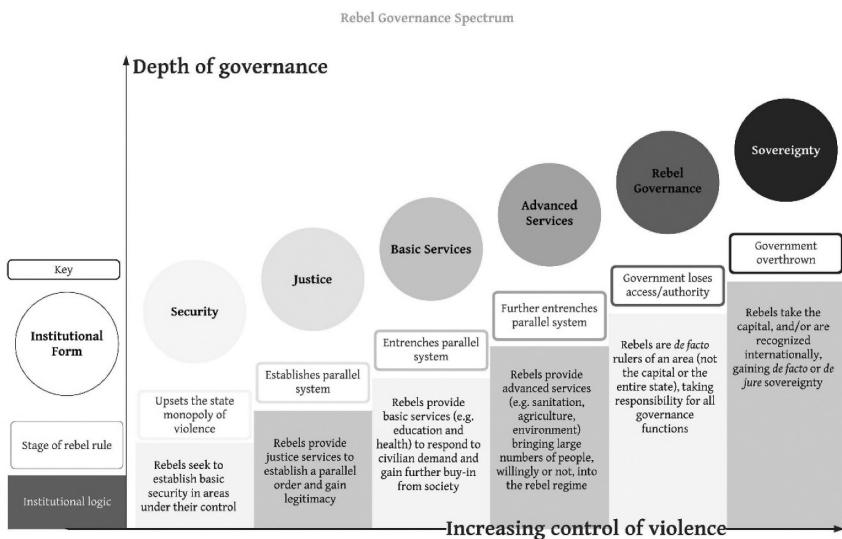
Rebel Governance Spectrum

Depth of governance

Key

Institutional Form

Stage of rebel rule

Institutional logic

Security

Upsets the state monopoly of violence

Rebels seek to establish basic security in areas under their control

Justice

Establishes parallel system

Rebels provide justice services to establish a parallel order and gain legitimacy

Basic Services

Entrenches parallel system

Rebels provide basic services (e.g. education and health) to respond to civilian demand and gain further buy-in from society

Advanced Services

Further entrenches parallel system

Rebels provide advanced services (e.g. sanitation, agriculture, environment) bringing large numbers of people, willingly or not, into the rebel regime

Rebel Governance

Government loses access/authority

Rebels are *de facto* rulers of an area (not the capital or the entire state), taking responsibility for all governance functions

Sovereignty

Government overthrown

Rebels take the capital, and/or are recognized internationally, gaining *de facto* or *de jure* sovereignty

Increasing control of violence